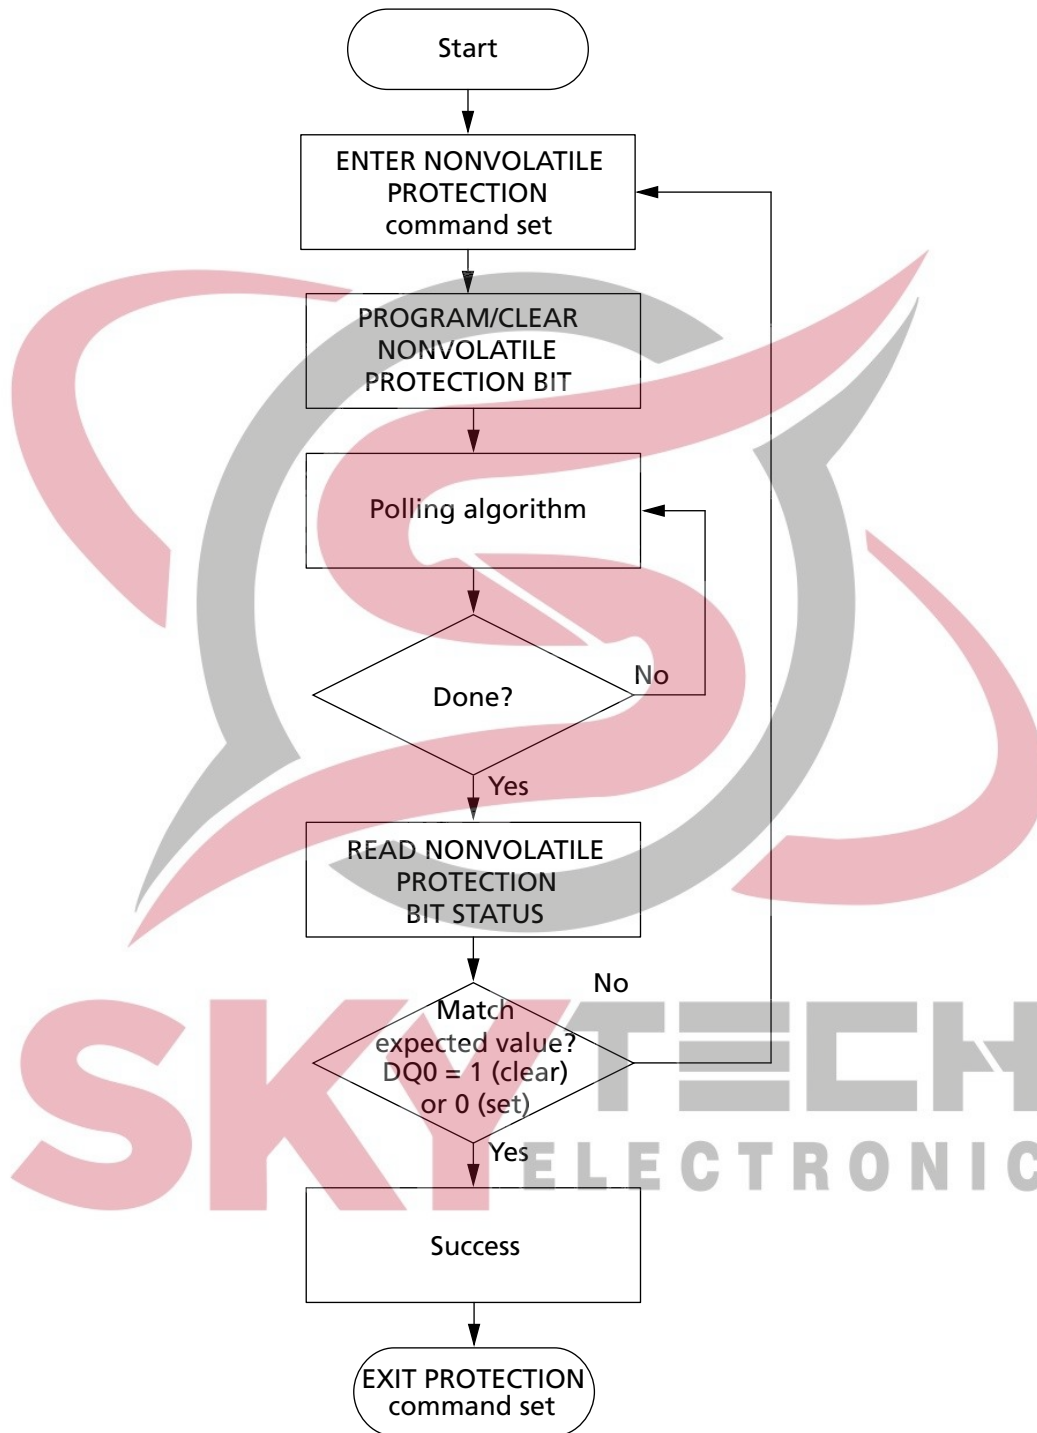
Start

ENTER NONVOLATILE PROTECTION command set

PROGRAM/CLEAR NONVOLATILE PROTECTION BIT

Polling algorithm

Done?

No

Yes

READ NONVOLATILE PROTECTION BIT STATUS

No

Match expected value? DQ0 = 1 (clear) or 0 (set)

Yes

Success

EXIT PROTECTION command set

SKYTECH
ELECTRONIC